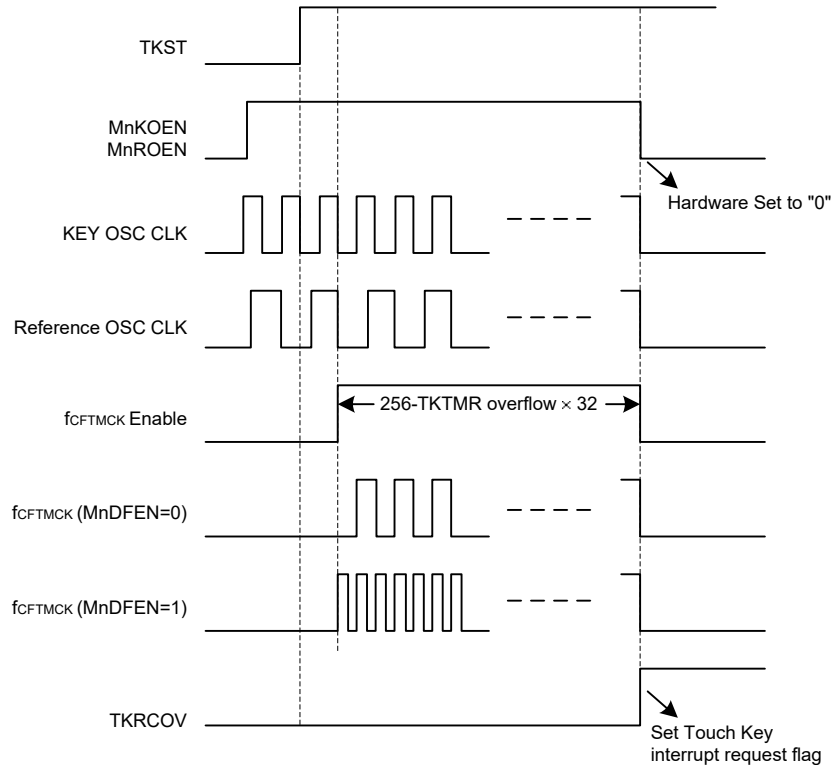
TKST

MnKOEN
MnROEN

Hardware Set to "0"

KEY OSC CLK

Reference OSC CLK

$f_{CFTMCK}$ Enable

256-TKTMR overflow × 32

$f_{CFTMCK}$ (MnDFEN=0)

$f_{CFTMCK}$ (MnDFEN=1)

TKRCOV

Set Touch Key interrupt request flag